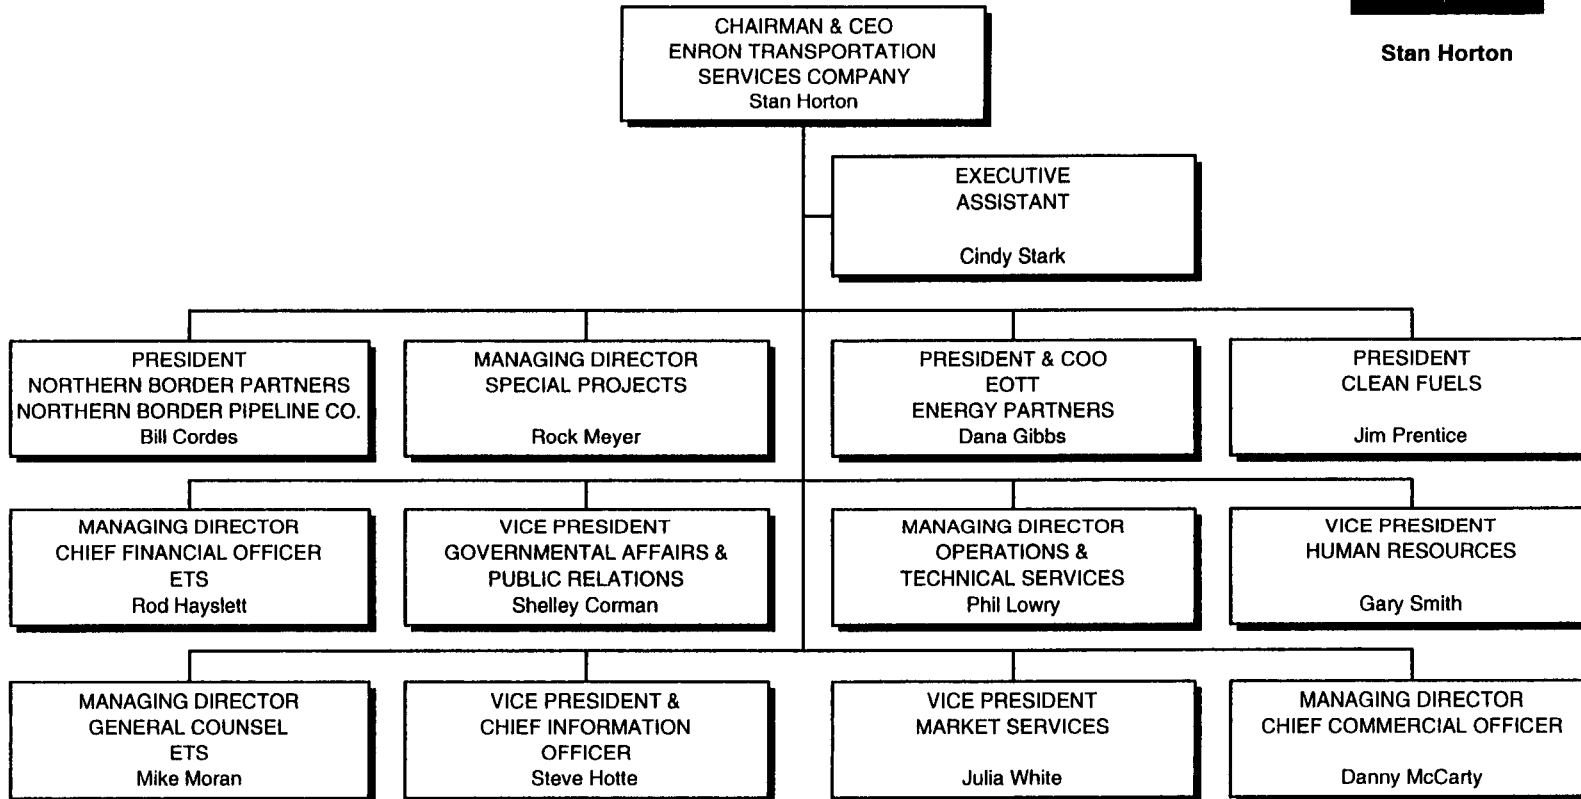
Stan Horton

CHAIRMAN & CEO
ENRON TRANSPORTATION SERVICES COMPANY
Stan Horton

EXECUTIVE ASSISTANT
Cindy Stark

PRESIDENT
NORTHERN BORDER PARTNERS
NORTHERN BORDER PIPELINE CO.
Bill Cordes

MANAGING DIRECTOR
SPECIAL PROJECTS
Rock Meyer

PRESIDENT & COO
EOTT
ENERGY PARTNERS
Dana Gibbs

PRESIDENT
CLEAN FUELS
Jim Prentice

MANAGING DIRECTOR
CHIEF FINANCIAL OFFICER
ETS
Rod Hayslett

VICE PRESIDENT
GOVERNMENTAL AFFAIRS &
PUBLIC RELATIONS
Shelley Corman

MANAGING DIRECTOR
OPERATIONS &
TECHNICAL SERVICES
Phil Lowry

VICE PRESIDENT
HUMAN RESOURCES
Gary Smith

MANAGING DIRECTOR
GENERAL COUNSEL
ETS
Mike Moran

VICE PRESIDENT &
CHIEF INFORMATION OFFICER
Steve Hotte

VICE PRESIDENT
MARKET SERVICES
Julia White

MANAGING DIRECTOR
CHIEF COMMERCIAL OFFICER
Danny McCarty